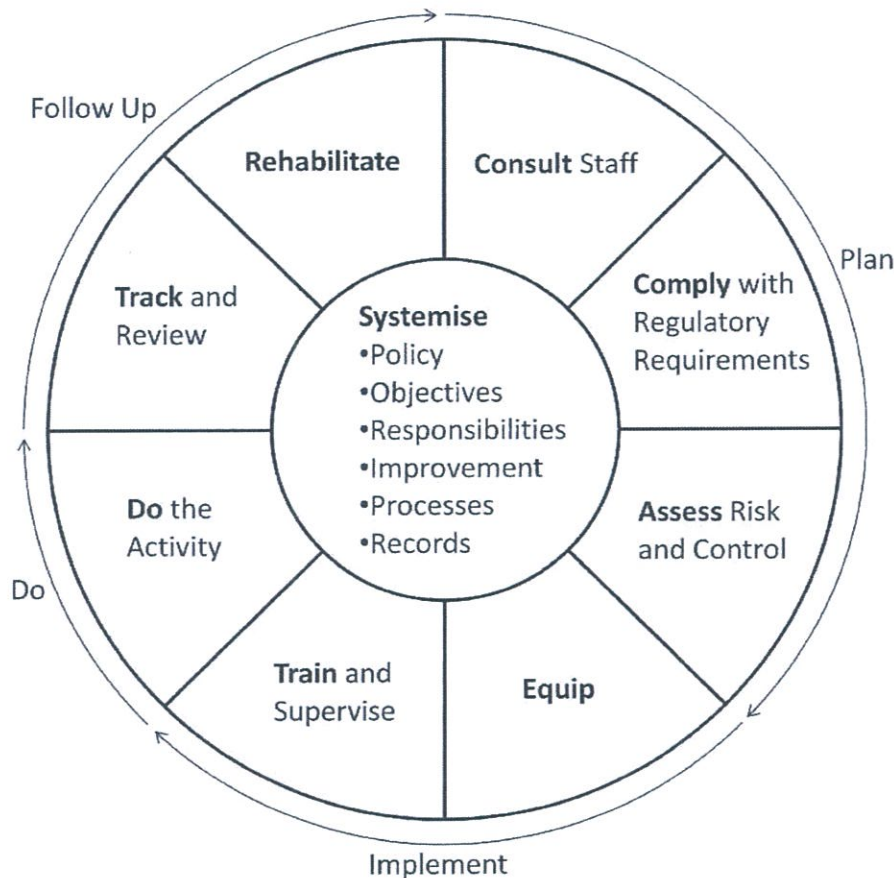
Follow Up

Plan

Rehabilitate

Consult Staff

Track and Review

Systemise
•Policy
•Objectives
•Responsibilities
•Improvement
•Processes
•Records

Comply with Regulatory Requirements

Do the Activity

Assess Risk and Control

Do

Train and Supervise

Equip

Implement